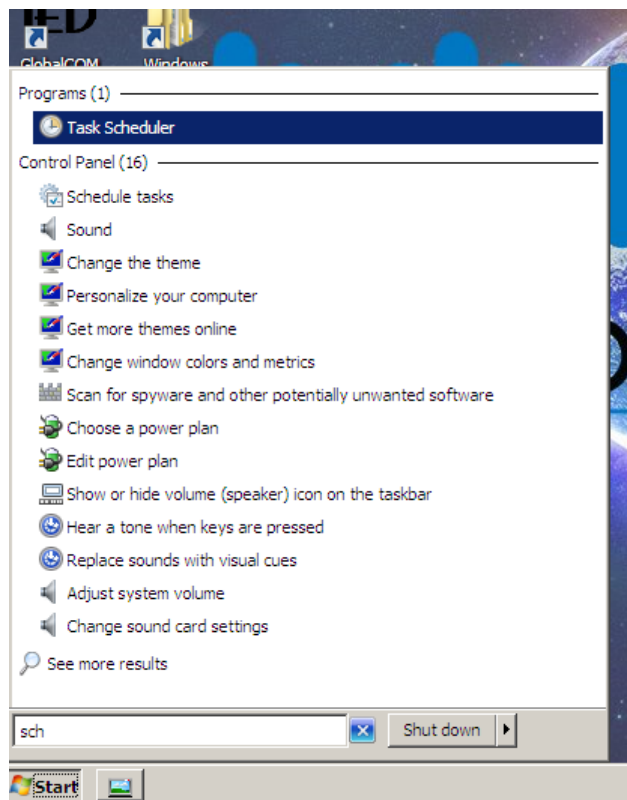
GlobalCOM

Windows

Programs (1)

Task Scheduler

Control Panel (16)

Schedule tasks

Sound

Change the theme

Personalize your computer

Get more themes online

Change window colors and metrics

Scan for spyware and other potentially unwanted software

Choose a power plan

Edit power plan

Show or hide volume (speaker) icon on the taskbar

Hear a tone when keys are pressed

Replace sounds with visual cues

Adjust system volume

Change sound card settings

See more results

sch

Shut down

Start